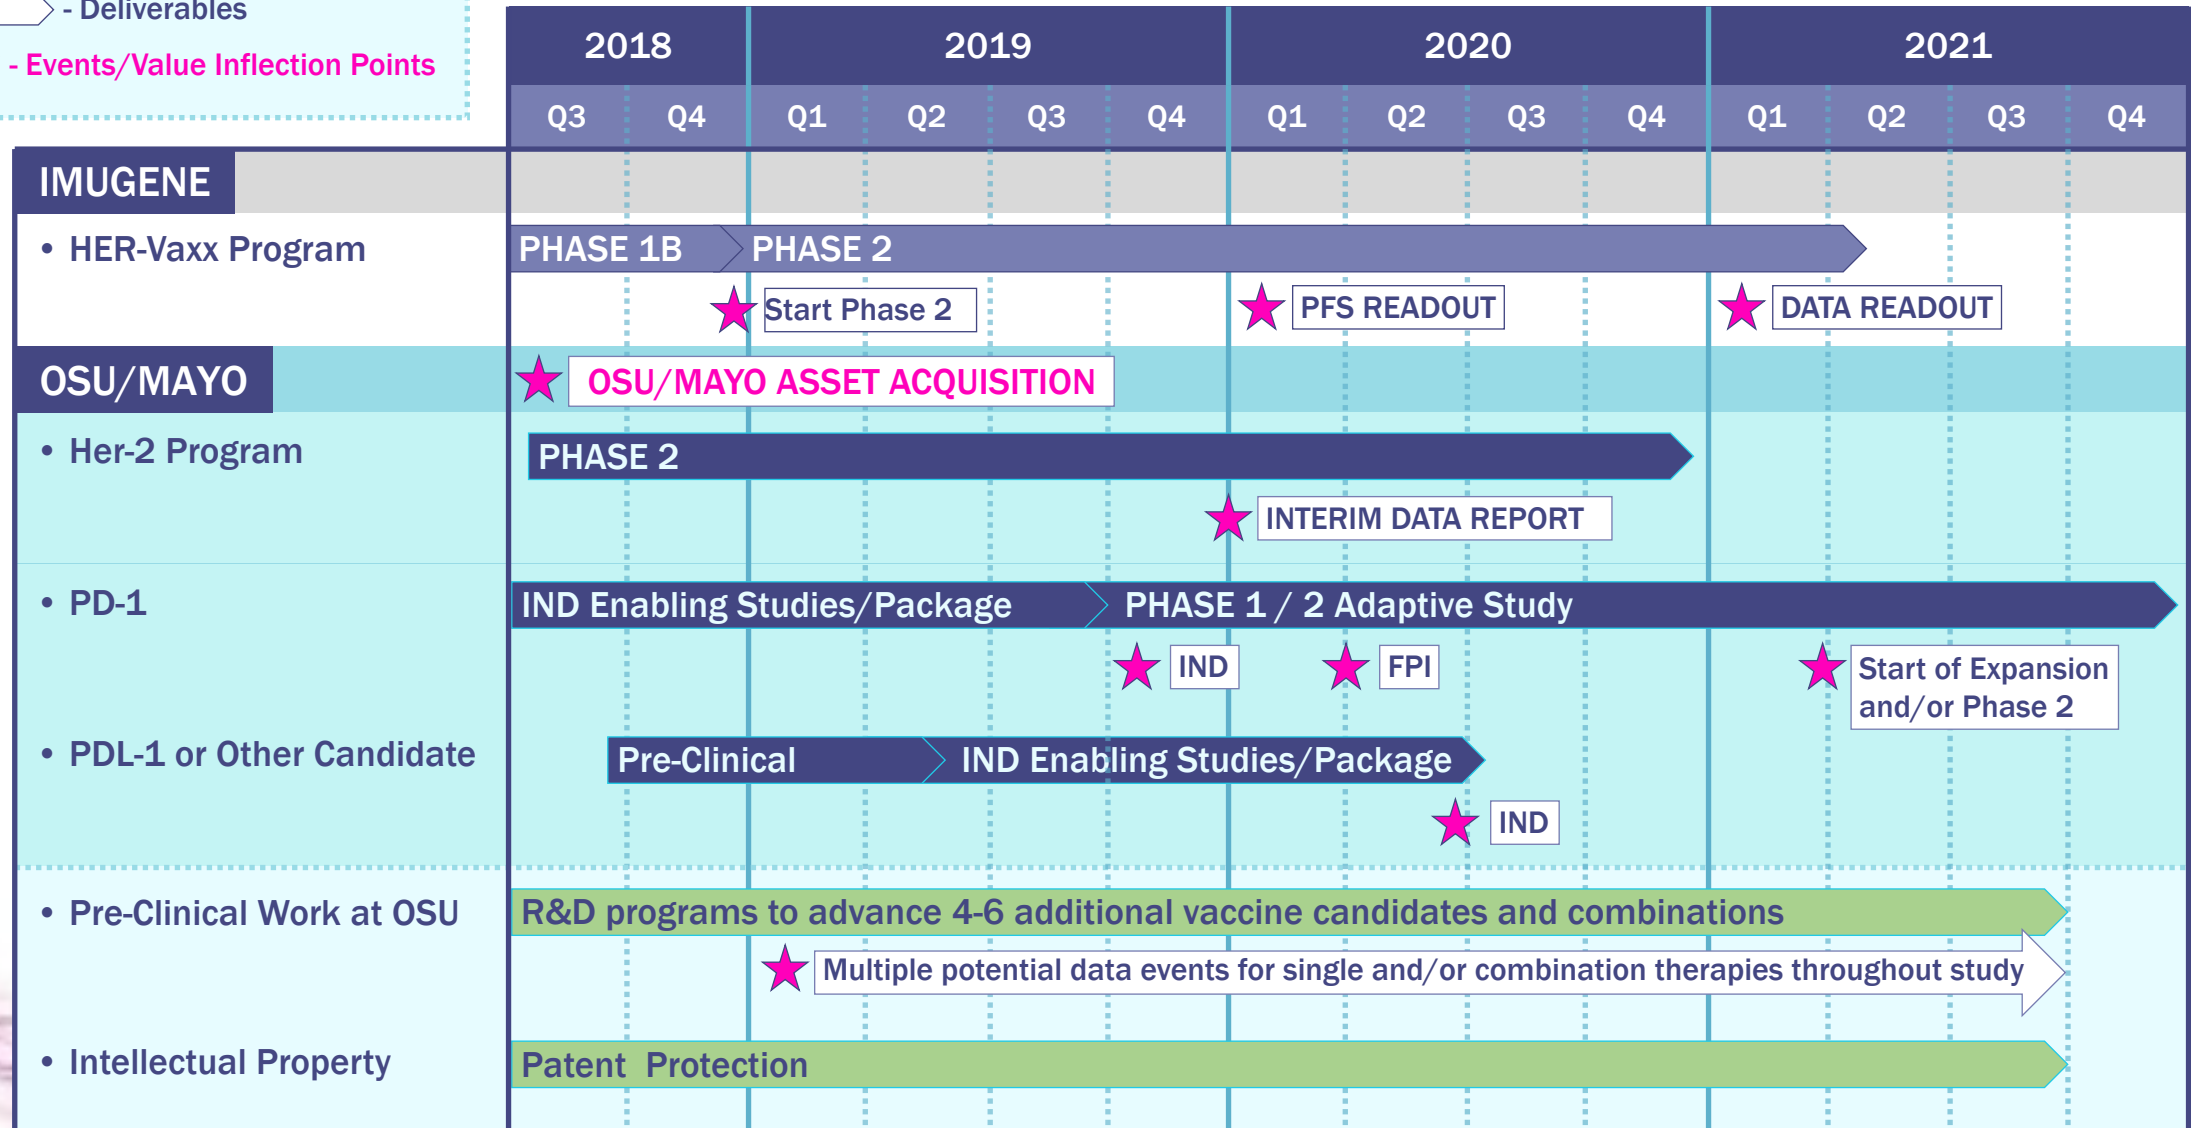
- Deliverables

- Events/Value Inflection Points

| 2018 | | 2019 | | | | 2020 | | | | 2021 | | | |
|---|---|---|---|---|---|---|---|---|---|---|---|---|---|
| Q3 | Q4 | Q1 | Q2 | Q3 | Q4 | Q1 | Q2 | Q3 | Q4 | Q1 | Q2 | Q3 | Q4 |

IMUGENE

• HER-Vaxx Program

PHASE 1B PHASE 2

Start Phase 2 PFS READOUT DATA READOUT

OSU/MAYO

OSU/MAYO ASSET ACQUISITION

• Her-2 Program

PHASE 2

INTERIM DATA REPORT

• PD-1

IND Enabling Studies/Package PHASE 1 / 2 Adaptive Study

IND FPI Start of Expansion and/or Phase 2

• PDL-1 or Other Candidate

Pre-Clinical IND Enabling Studies/Package

IND

• Pre-Clinical Work at OSU

R&D programs to advance 4-6 additional vaccine candidates and combinations

Multiple potential data events for single and/or combination therapies throughout study

• Intellectual Property

Patent Protection